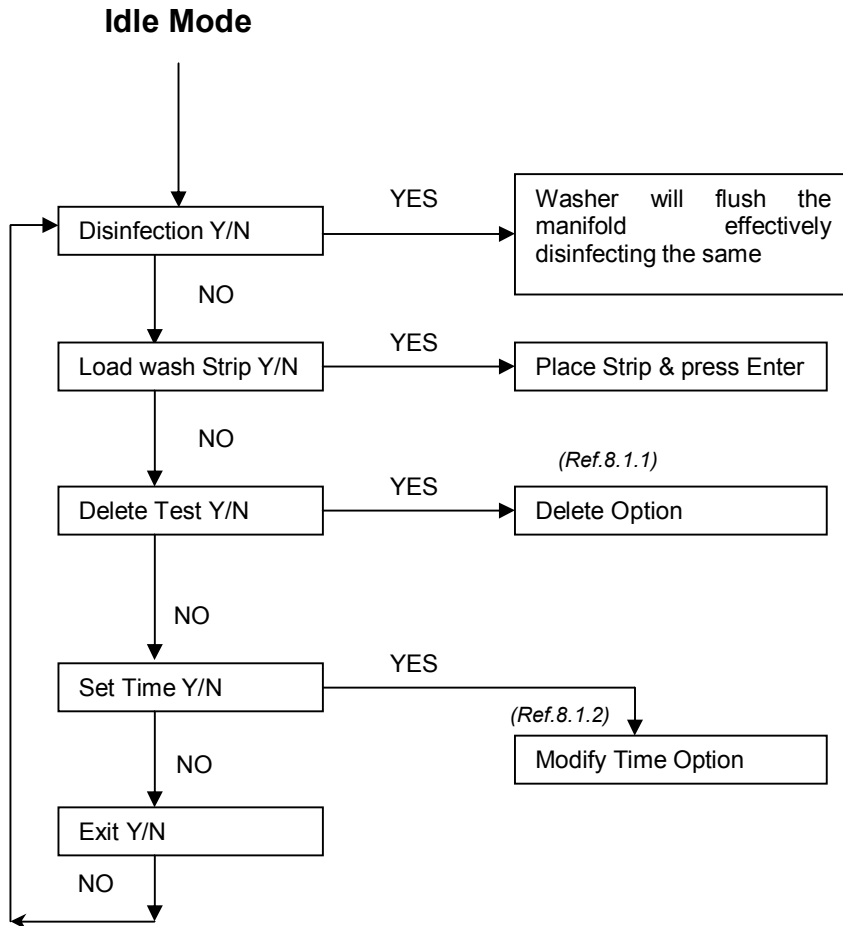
Idle Mode

Disinfection Y/N

YES

Washer will flush the manifold effectively disinfecting the same

NO

Load wash Strip Y/N

YES

Place Strip & press Enter

NO

(Ref.8.1.1)

Delete Test Y/N

YES

Delete Option

NO

Set Time Y/N

YES

(Ref.8.1.2)

Modify Time Option

NO

Exit Y/N

NO